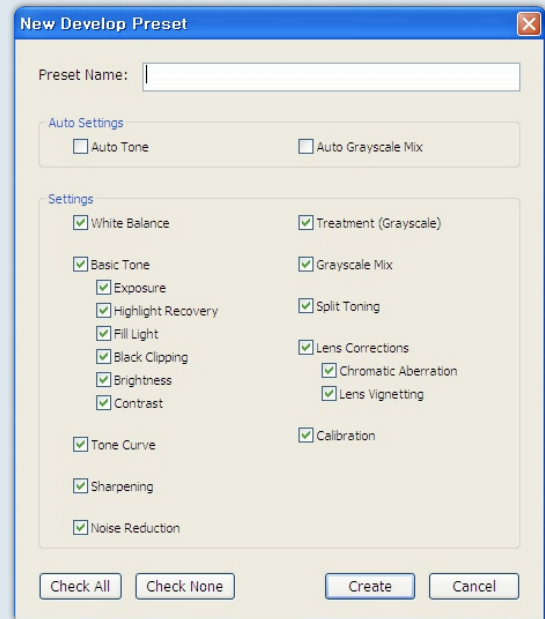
New Develop Preset

Preset Name:

Auto Settings

Auto Tone

Auto Grayscale Mix

Settings

White Balance

Basic Tone

Exposure

Highlight Recovery

Fill Light

Black Clipping

Brightness

Contrast

Tone Curve

Sharpening

Noise Reduction

Treatment (Grayscale)

Grayscale Mix

Split Toning

Lens Corrections

Chromatic Aberration

Lens Vignetting

Calibration

Check All

Check None

Create

Cancel